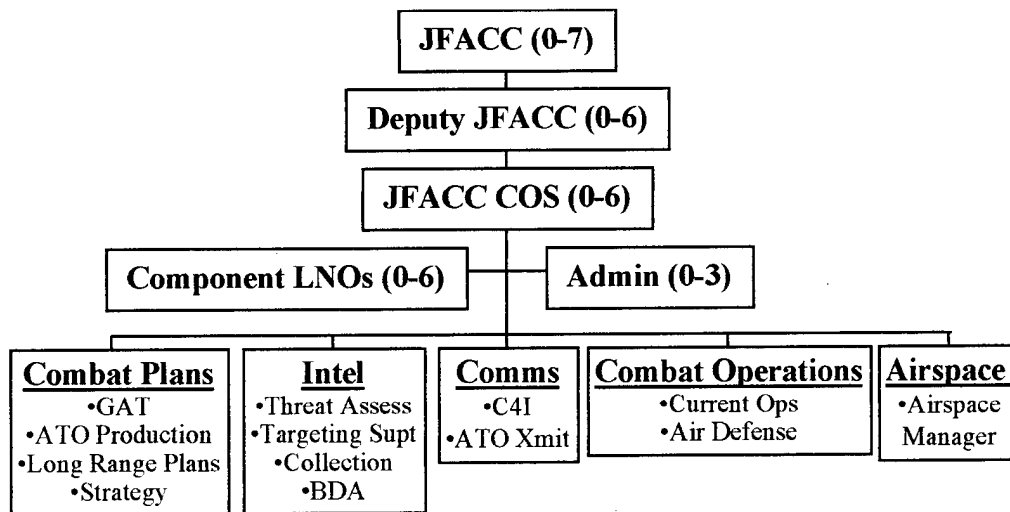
JFACC (0-7)

Deputy JFACC (0-6)

JFACC COS (0-6)

Component LNOs (0-6)

Admin (0-3)

Combat Plans
•GAT
•ATO Production
•Long Range Plans
•Strategy

Intel
•Threat Assess
•Targeting Supt
•Collection
•BDA

Comms
•C4I
•ATO Xmit

Combat Operations
•Current Ops
•Air Defense

Airspace
•Airspace Manager